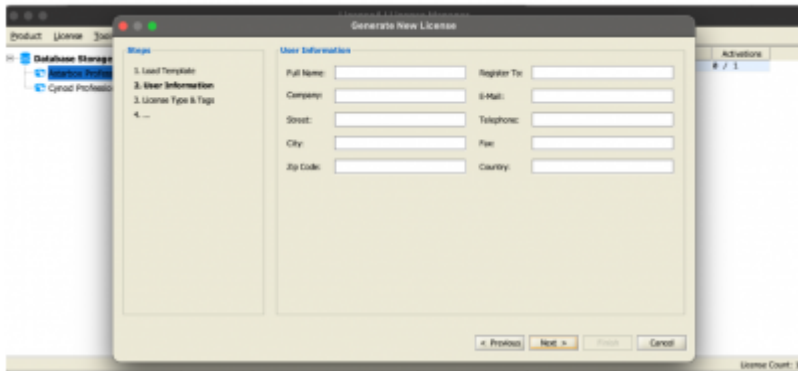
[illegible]

Product License Tools

Database Storage
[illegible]
Cynod Professio

Activations
0 / 1

Generate New License

Steps
1. Load Template
2. User Information
3. License Type & Tags
4. ...

User Information
Full Name:
Register To:
Company:
E-Mail:
Street:
Telephone:
City:
Fax:
Zip Code:
Country:

< Previous
Next >
Finish
Cancel

License Count: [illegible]